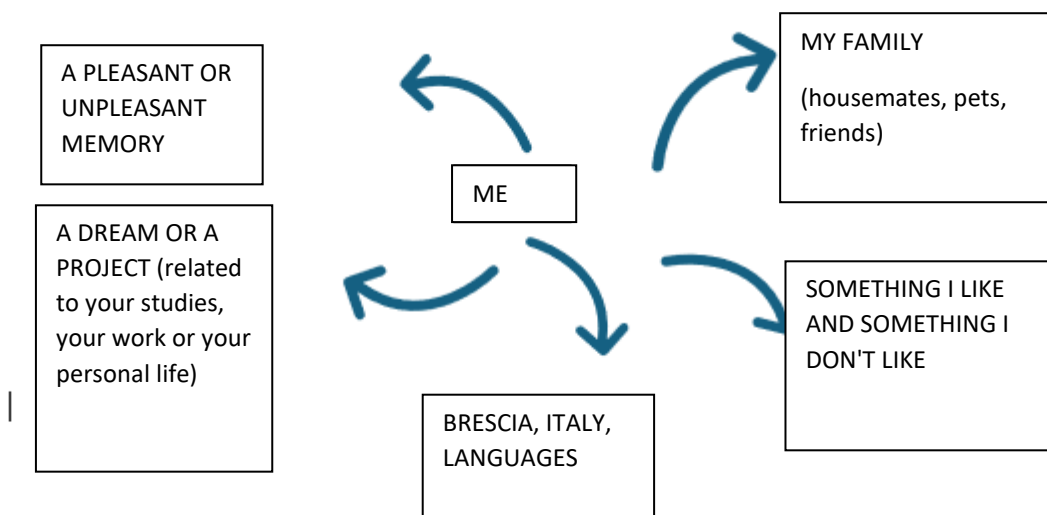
A PLEASANT OR UNPLEASANT MEMORY

MY FAMILY

(housemates, pets, friends)

ME

A DREAM OR A PROJECT (related to your studies, your work or your personal life)

SOMETHING I LIKE AND SOMETHING I DON'T LIKE

BRESCIA, ITALY, LANGUAGES